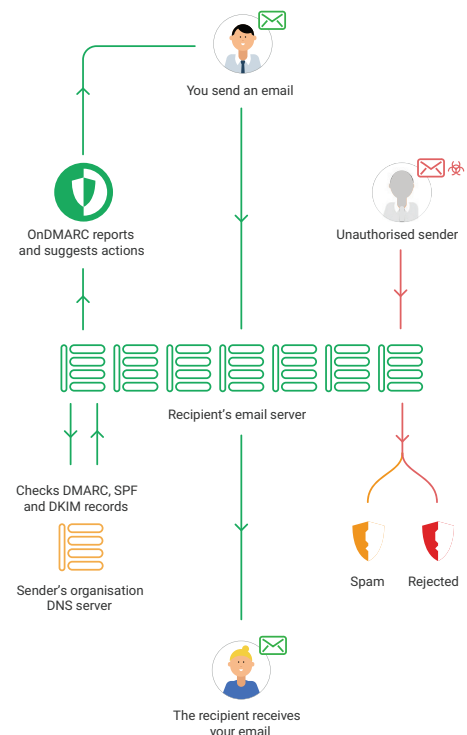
You send an email

OnDMARC reports and suggests actions

Unauthorised sender

Recipient's email server

Checks DMARC, SPF and DKIM records

Sender's organisation DNS server

Spam

Rejected

The recipient receives your email